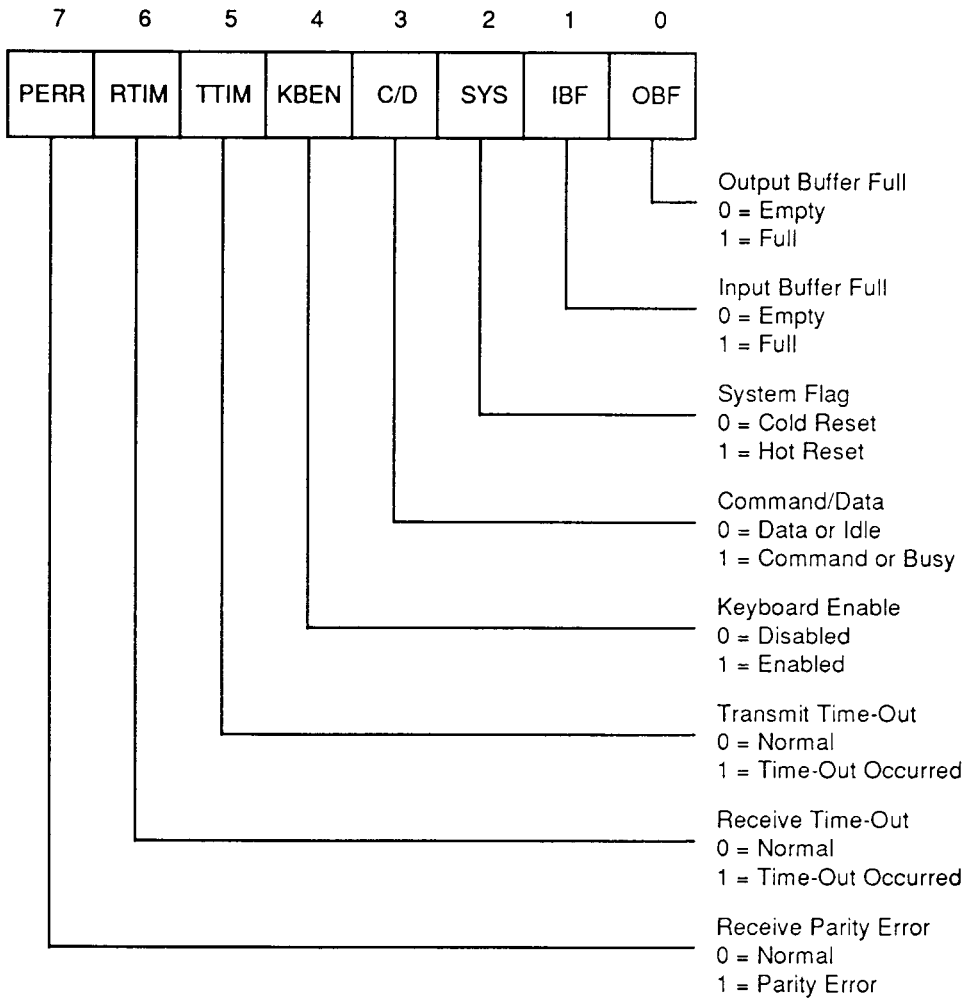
| 7 | 6 | 5 | 4 | 3 | 2 | 1 | 0 |
|---|---|---|---|---|---|---|---|
| PERR | RTIM | TTIM | KBEN | C/D | SYS | IBF | OBF |

Output Buffer Full
0 = Empty
1 = Full

Input Buffer Full
0 = Empty
1 = Full

System Flag
0 = Cold Reset
1 = Hot Reset

Command/Data
0 = Data or Idle
1 = Command or Busy

Keyboard Enable
0 = Disabled
1 = Enabled

Transmit Time-Out
0 = Normal
1 = Time-Out Occurred

Receive Time-Out
0 = Normal
1 = Time-Out Occurred

Receive Parity Error
0 = Normal
1 = Parity Error